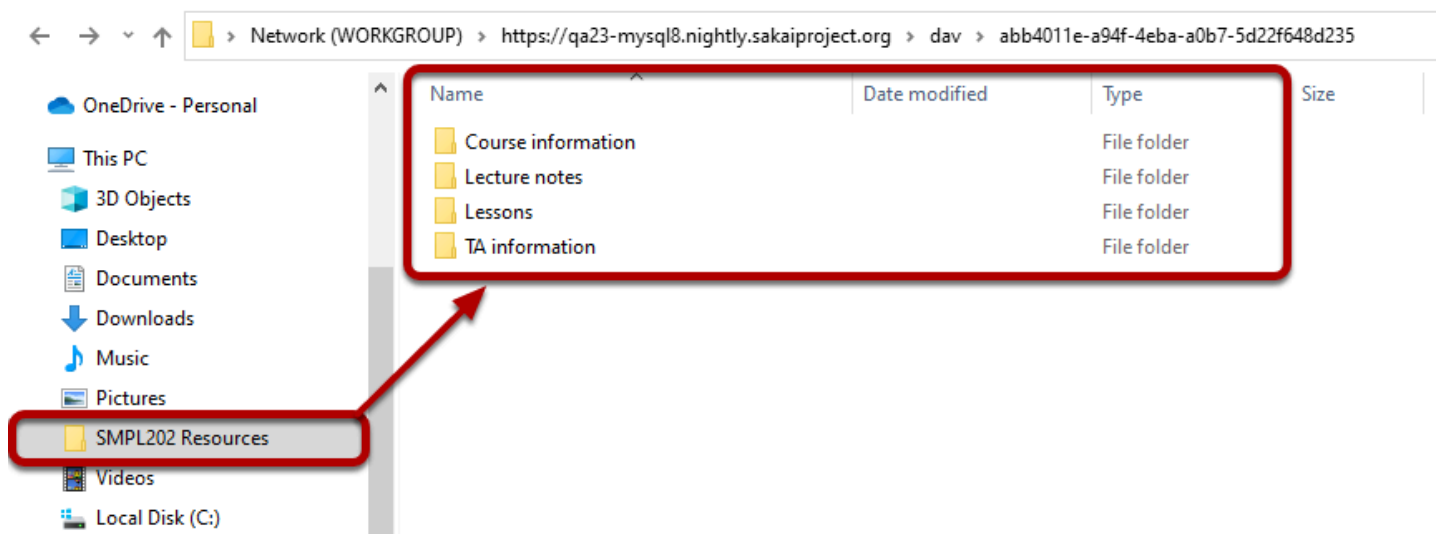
Network (WORKGROUP) > https://qa23-mysql8.nightly.sakaiproject.org > dav > abb4011e-a94f-4eba-a0b7-5d22f648d235

OneDrive - Personal
This PC
3D Objects
Desktop
Documents
Downloads
Music
Pictures
SMPL202 Resources
Videos
Local Disk (C:)

| Name | Date modified | Type | Size |
|---|---|---|---|
| Course information | | File folder | |
| Lecture notes | | File folder | |
| Lessons | | File folder | |
| TA information | | File folder | |